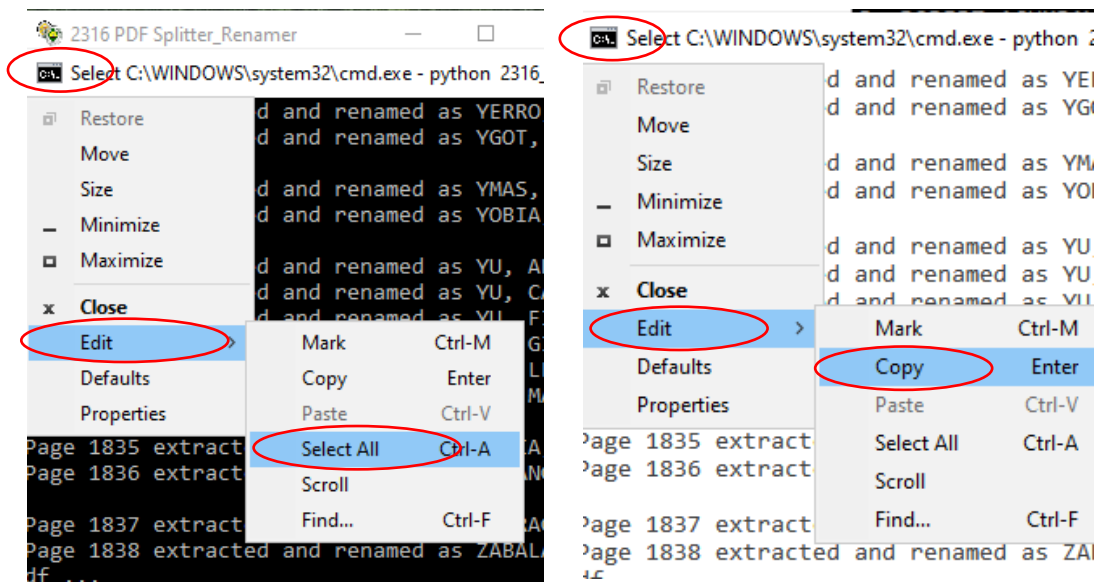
2316 PDF Splitter_Renamer

Select C:\WINDOWS\system32\cmd.exe - python 2316_

Restore
Move
Size
Minimize
Maximize
Close
Edit
Defaults
Properties

d and renamed as YERRO
d and renamed as YGOT,
d and renamed as YMAS,
d and renamed as YOBIA
d and renamed as YU, A
d and renamed as YU, C

Mark Ctrl-M
Copy Enter
Paste Ctrl-V
Select All Ctrl-A
Scroll
Find... Ctrl-F

Page 1835 extract
Page 1836 extract
Page 1837 extract
Page 1838 extracted and renamed as ZABAL
df ...

Select C:\WINDOWS\system32\cmd.exe - python 2

Restore
Move
Size
Minimize
Maximize
Close
Edit
Defaults
Properties

d and renamed as YE
d and renamed as YG
d and renamed as YM
d and renamed as YO
d and renamed as YU
d and renamed as YU

Mark Ctrl-M
Copy Enter
Paste Ctrl-V
Select All Ctrl-A
Scroll
Find... Ctrl-F

Page 1835 extract
Page 1836 extract
Page 1837 extract
Page 1838 extracted and renamed as ZA